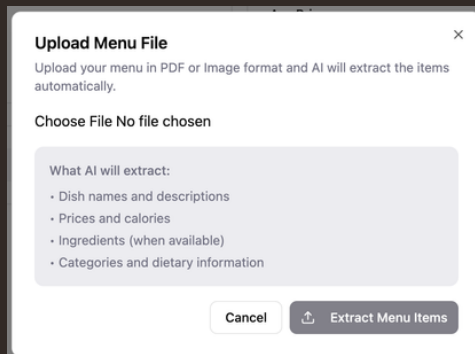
Upload Menu File

×

Upload your menu in PDF or Image format and AI will extract the items automatically.

Choose File No file chosen

What AI will extract:
• Dish names and descriptions
• Prices and calories
• Ingredients (when available)
• Categories and dietary information

Cancel

Extract Menu Items